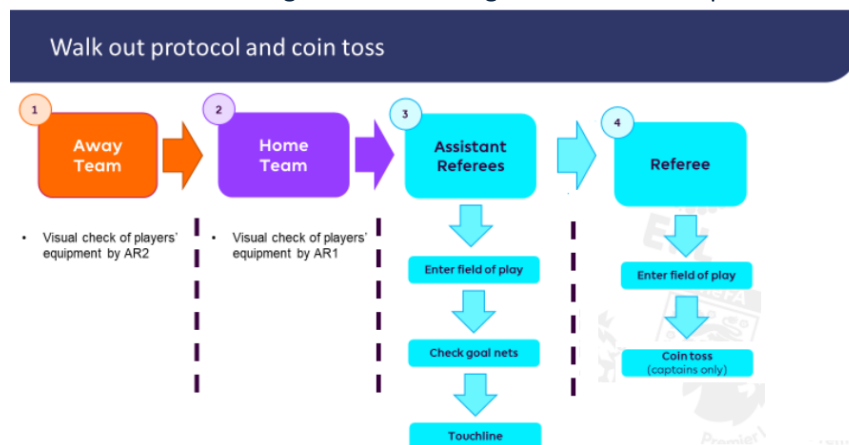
Walk out protocol and coin toss

1
Away Team

2
Home Team

3
Assistant Referees

4
Referee

• Visual check of players' equipment by AR2

• Visual check of players' equipment by AR1

Enter field of play

Check goal nets

Touchline

Enter field of play

Coin toss
(captains only)